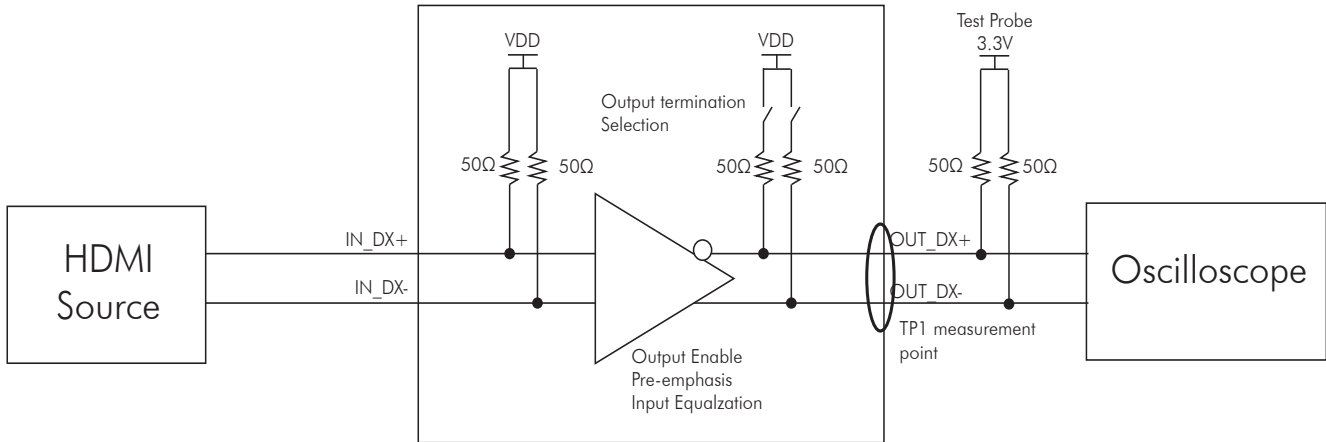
Test Probe
3.3V

VDD

VDD

Output termination
Selection

50Ω 50Ω

50Ω 50Ω

50Ω 50Ω

HDMI
Source

IN_DX+

IN_DX-

OUT_DX+

OUT_DX-

Oscilloscope

TP1 measurement
point

Output Enable
Pre-emphasis
Input Equalzation